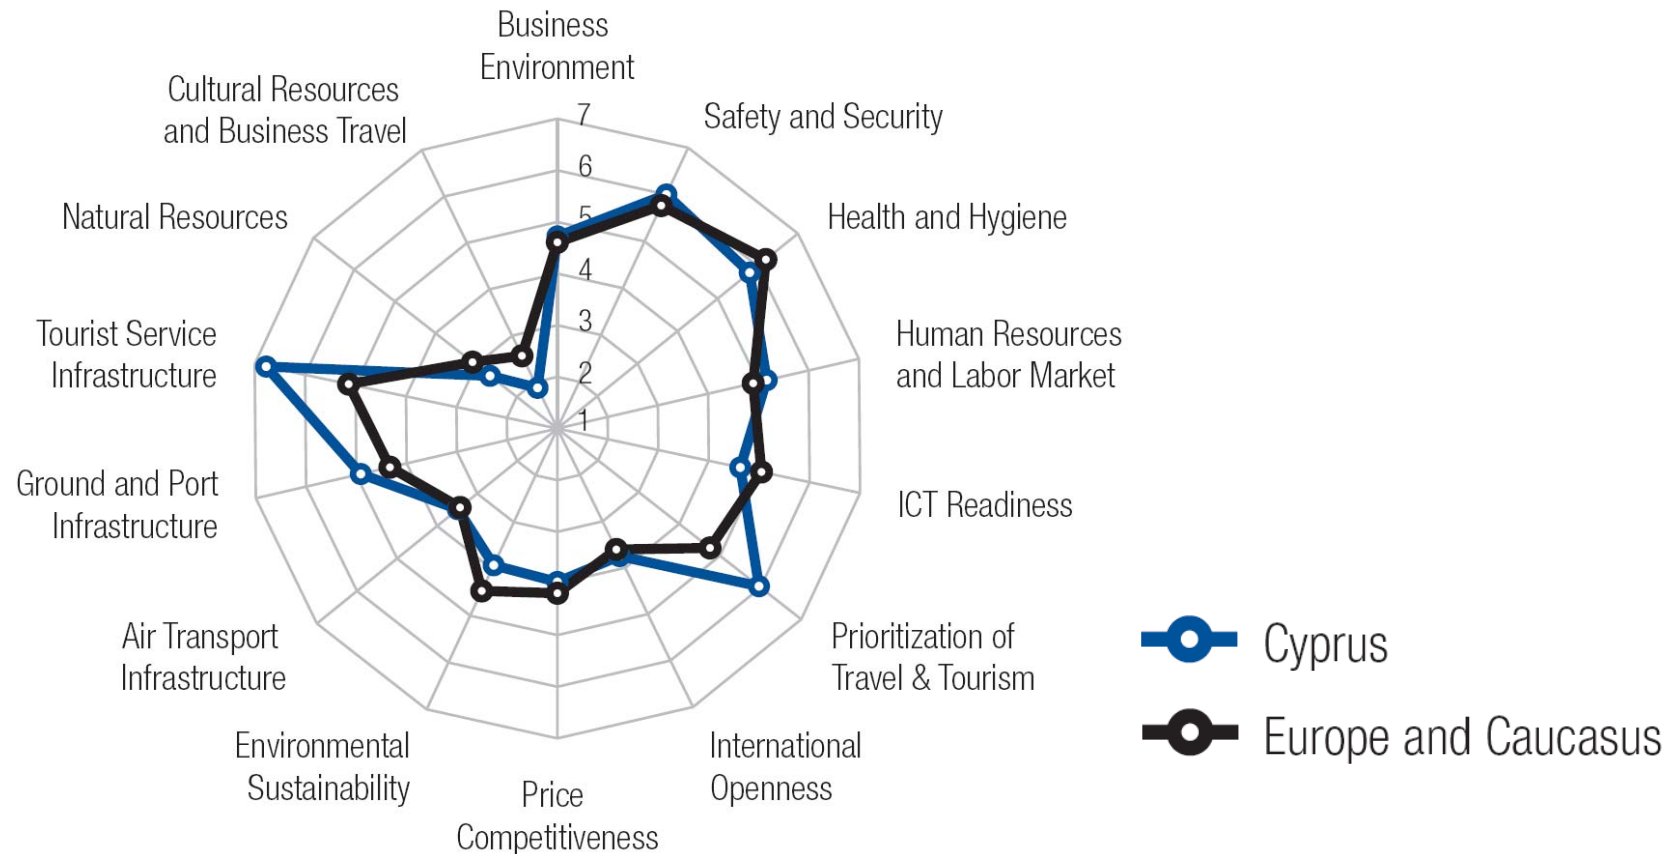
Business Environment

7
6
5
4
3
2
1

Safety and Security

Health and Hygiene

Human Resources and Labor Market

ICT Readiness

Prioritization of Travel & Tourism

International Openness

Price Competitiveness

Environmental Sustainability

Air Transport Infrastructure

Ground and Port Infrastructure

Tourist Service Infrastructure

Natural Resources

Cultural Resources and Business Travel

Cyprus

Europe and Caucasus